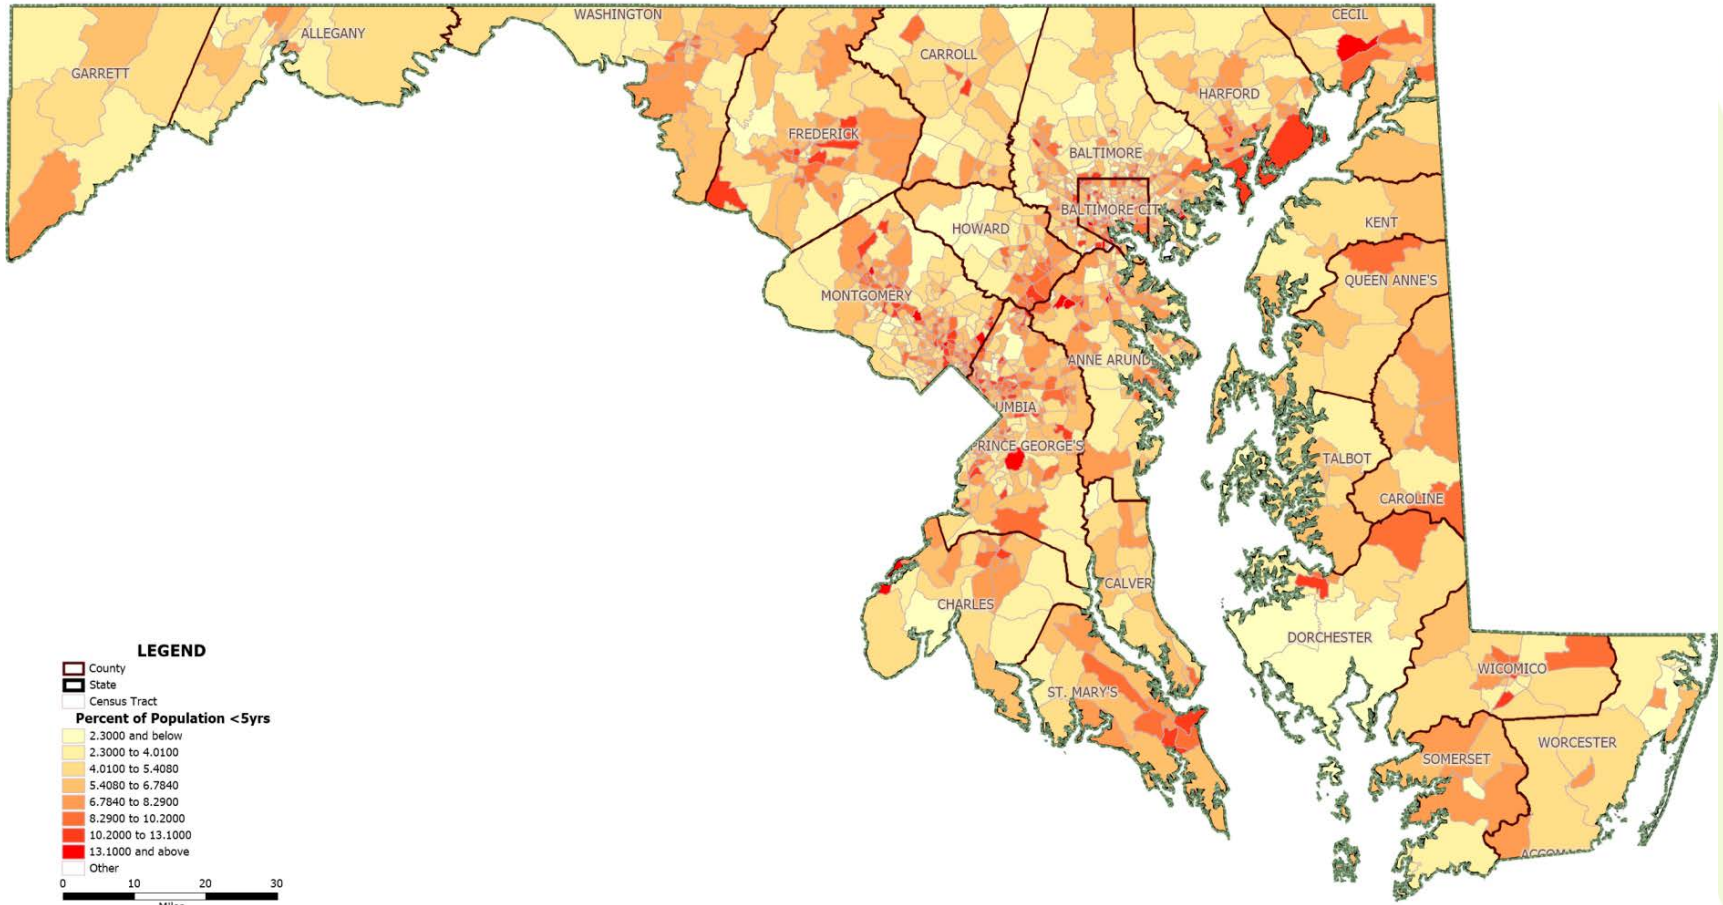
WASHINGTON
CECIL
ALLEGANY
GARRETT
CARROLL
HARFORD
FREDERICK
BALTIMORE
BALTIMORE CIT
KENT
HOWARD
QUEEN ANNE'S
MONTGOMERY
ANNE ARUND
UMBIA
PRINCE GEORGE'S
TALBOT
CAROLINE
CALVER
CHARLES
DORCHESTER
WICOMICO
ST. MARY'S
WORCESTER
SOMERSET
ACCOM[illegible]

LEGEND
County
State
Census Tract
Percent of Population <5yrs
2.3000 and below
2.3000 to 4.0100
4.0100 to 5.4080
5.4080 to 6.7840
6.7840 to 8.2900
8.2900 to 10.2000
10.2000 to 13.1000
13.1000 and above
Other
0 10 20 30
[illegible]